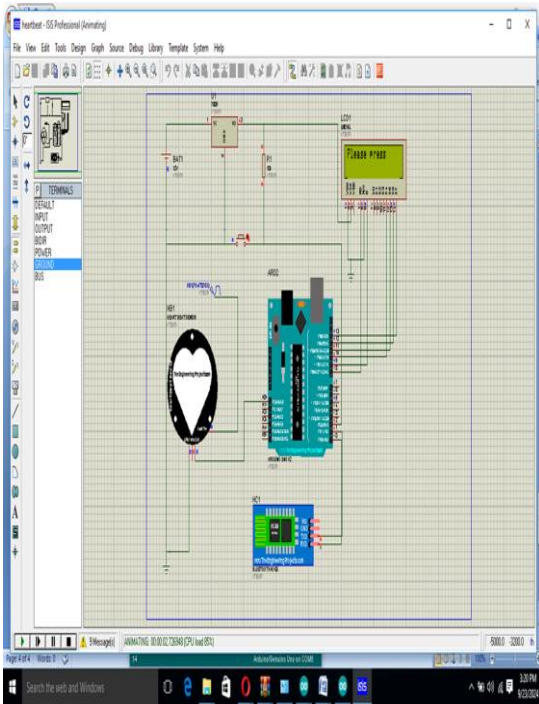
heartbeat - ISIS Professional (Animating)

File View Edit Tools Design Graph Source Debug Library Template System Help

P TERMINALS

DEFAULT
INPUT
OUTPUT
BIDIR
POWER
GROUND
BUS

V1

BAT1

R1

LCD1

Please press

ARD1

HB1

HC1

5 Message(s) ANIMATING: 00:00:02.726949 (CPU load 85%)

-5000.0 -3200.0

Page 4 of 4 Words: 0

Arduino/Genuino Uno on COM8

Search the web and Windows

3:20 PM
9/23/2024